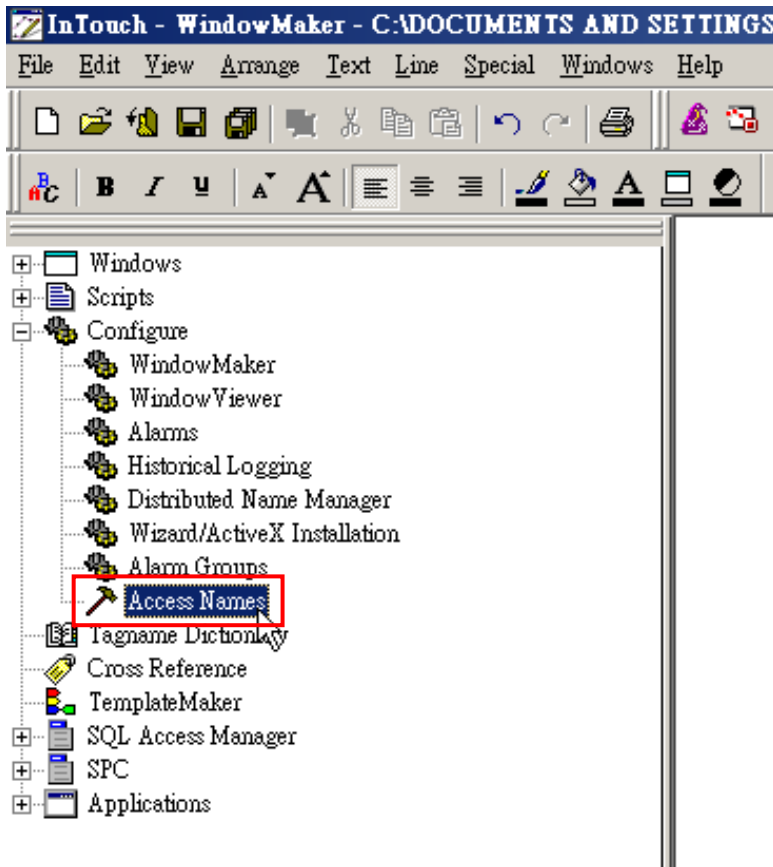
InTouch - WindowMaker - C:\DOCUMENTS AND SETTINGS

File Edit View Arrange Text Line Special Windows Help

B I U

Windows
Scripts
Configure
WindowMaker
WindowViewer
Alarms
Historical Logging
Distributed Name Manager
Wizard/ActiveX Installation
Alarm Groups
Access Names
Tagname Dictionary
Cross Reference
TemplateMaker
SQL Access Manager
SPC
Applications